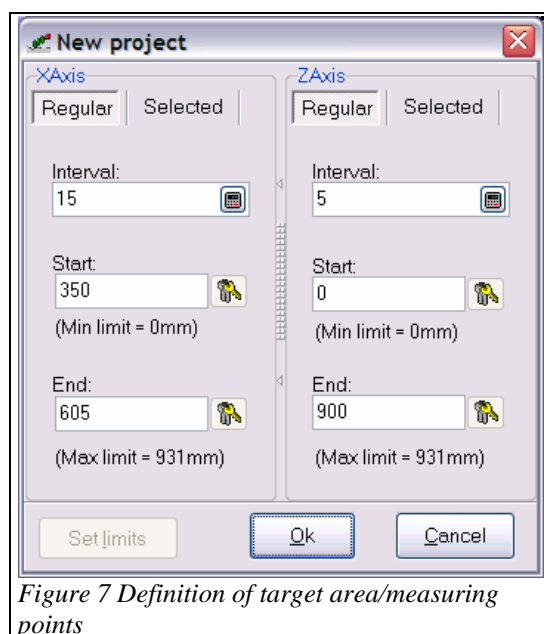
New project

XAxis

Regular | Selected

Interval:
15

Start:
350
(Min limit = 0mm)

End:
605
(Max limit = 931mm)

ZAxis

Regular | Selected

Interval:
5

Start:
0
(Min limit = 0mm)

End:
900
(Max limit = 931mm)

Set limits

Ok

Cancel

*Figure 7 Definition of target area/measuring points*